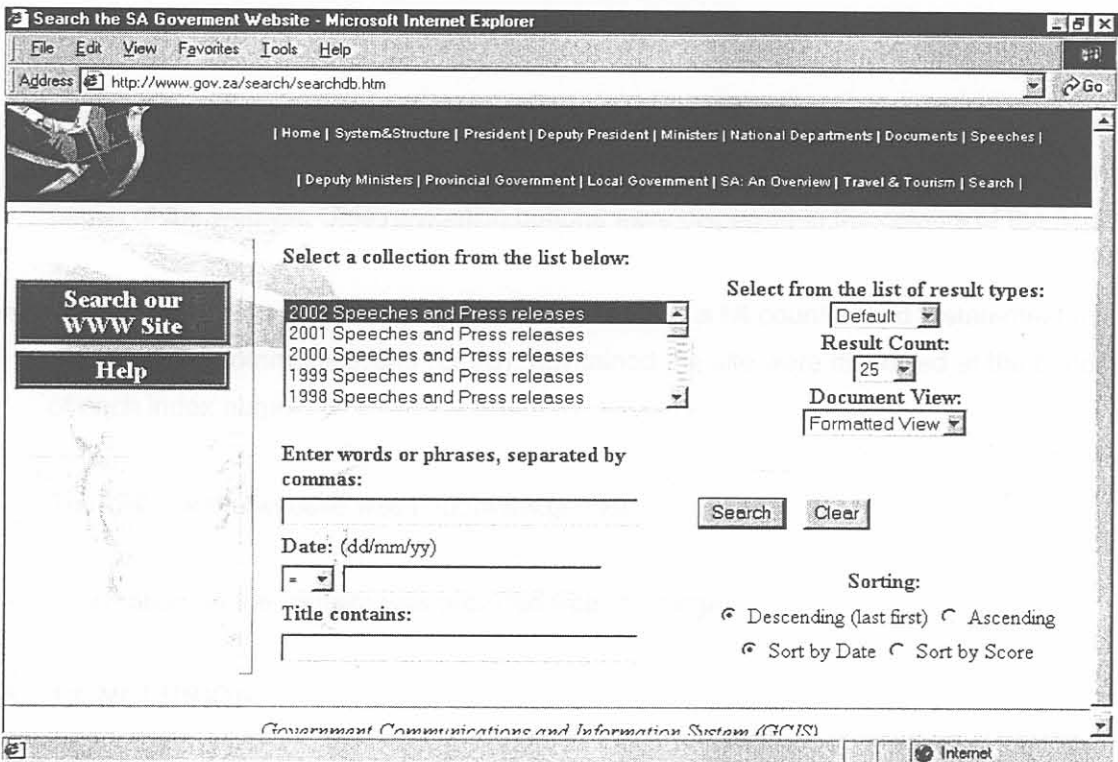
Search the SA Goverment Website - Microsoft Internet Explorer

File Edit View Favorites Tools Help

Address http://www.gov.za/search/searchdb.htm

Go

| Home | System&Structure | President | Deputy President | Ministers | National Departments | Documents | Speeches |

| Deputy Ministers | Provincial Government | Local Government | SA: An Overview | Travel & Tourism | Search |

Search our WWW Site

Help

Select a collection from the list below:

2002 Speeches and Press releases
2001 Speeches and Press releases
2000 Speeches and Press releases
1999 Speeches and Press releases
1998 Speeches and Press releases

Select from the list of result types:

Default

Result Count:

25

Document View:

Formatted View

Enter words or phrases, separated by commas:

Search Clear

Date: (dd/mm/yy)

=

Sorting:

Title contains:

Descending (last first) Ascending

Sort by Date Sort by Score

Government Communications and Information System (GCIS)

Internet